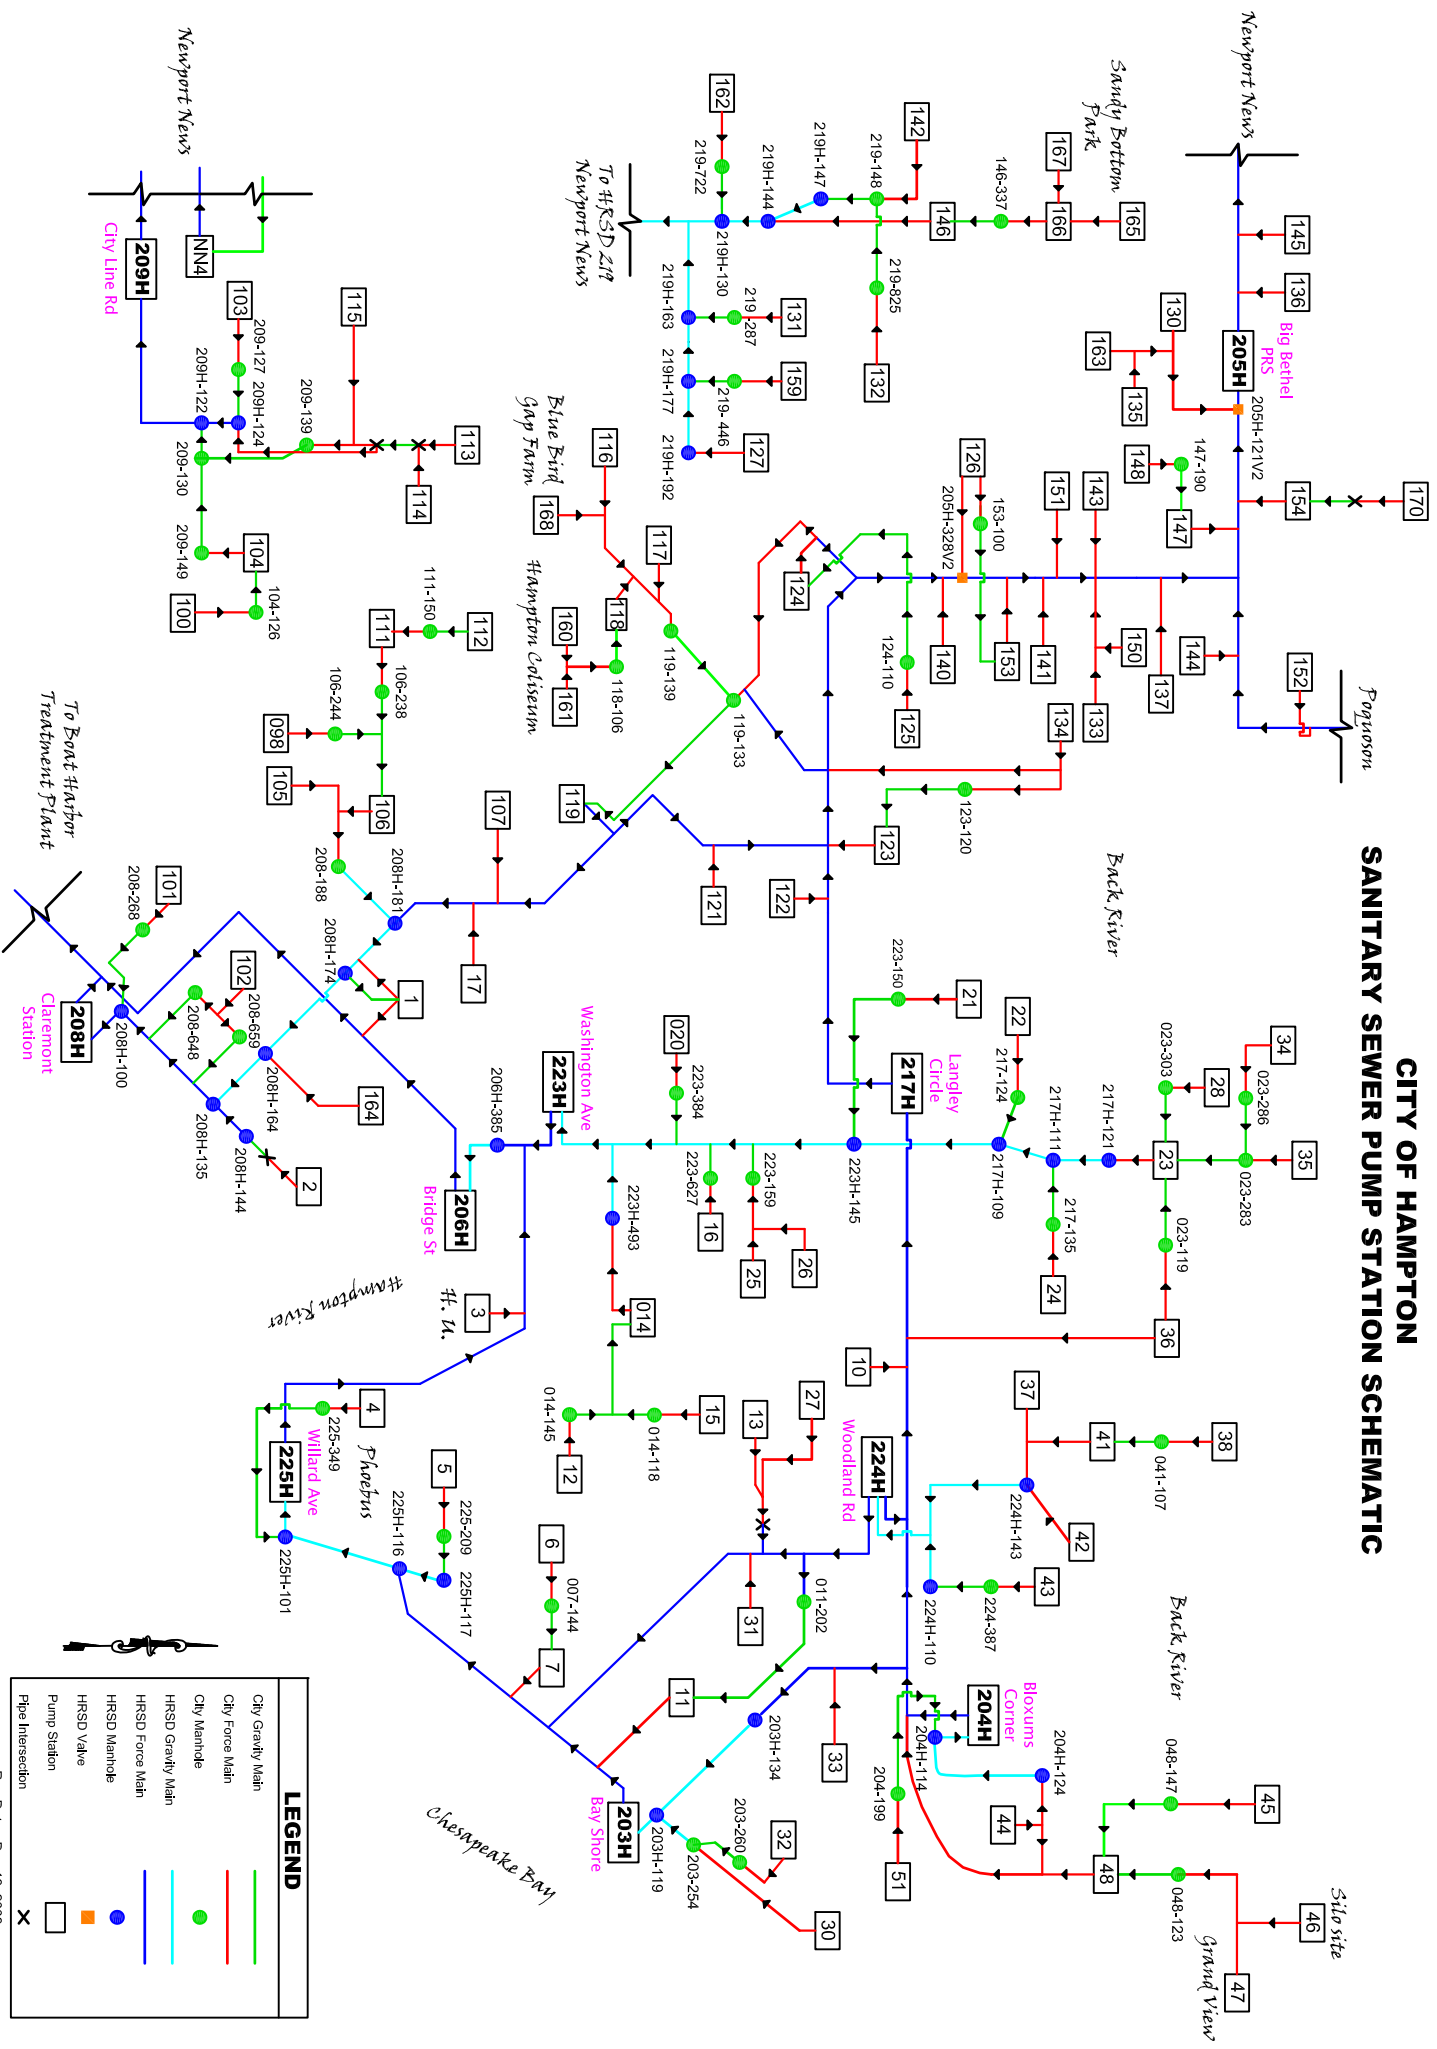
CITY OF HAMPTON
SANITARY SEWER PUMP STATION SCHEMATIC

LEGEND
City Gravity Main
City Force Main
City Manhole
HRSD Gravity Main
HRSD Force Main
HRSD Manhole
HRSD Valve
Pump Station
Pipe Intersection

Newport News
Newport News
Sandy Bottom Park
To HRSD 219 Newport News
Blue Bird Gap Farm
Hampton Coliseum
To Boat Harbor Treatment Plant
Poquoson
Back River
Back River
Hampton River
H. U.
Phoebus
Chesapeake Bay
Silo site
Grand View

209H City Line Rd
NN4
205H Big Bethel PRS
208H Claremont Station
223H Washington Ave
206H Bridge St
217H Langley Circle
225H Willard Ave
224H Woodland Rd
204H Bloxums Corner
203H Bay Shore

162 219-722 219H-130 219H-144 219H-147 142 219-148 146 146-337 167 166 165 145 136 130 163 135 205H-121V2 148 147-190 147 154 170
219H-163 219 287 131 219H-177 219- 446 159 219H-192 127 219-825 132
103 209-127 209H-124 209H-122 115 209-139 113 114 209-130 209-149 104 104-126 100
116 168 117 118 118-106 160 161 119-139 119-133
126 205H-328V2 153-100 151 143 124 124-110 125 140 153 141 150 137 144 152 134 133 123-120 123
111-150 111 112 106-238 106-244 098 105 106 208-188 208H-181 107 119 121 122 17
101 208-268 208H-174 1 102 208-648 208-659 208H-164 164 208H-100 208H-135 208H-144 2
020 223-384 206H-385 223-627 16 223-159 26 25 223H-145 223-150 21 22 217-124 217H-109 217H-111 217H-121 023-303 28 34 023-286 23 35 023-283 217-135 24 023-119 36
223H-493 014 3 10 15 014-118 014-145 12 13 27 37 41 38 041-107 224H-143 42 43 224-387 224H-110
4 225-349 225H-101 225H-116 5 225-209 225H-117 6 007-144 7 31 011-202 11 33 203H-134 204-199 204H-114 204H-124 44 48 048-147 45 048-123 46 47 51
32 203-260 203H-119 203-254 30